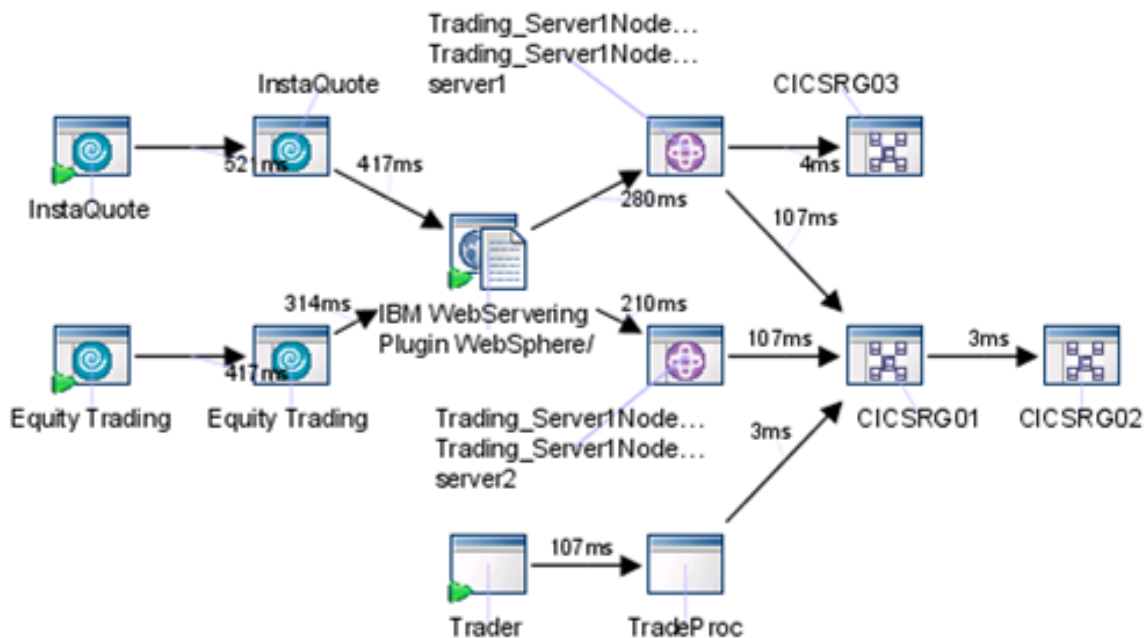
Trading_Server1Node...
Trading_Server1Node...
server1

InstaQuote

CICSRG03

521ms

417ms

4ms

InstaQuote

280ms

107ms

314ms

210ms

IBM WebServering
Plugin WebSphere/

107ms

3ms

417ms

Equity Trading

Equity Trading

CICSRG01

CICSRG02

Trading_Server1Node...
Trading_Server1Node...
server2

3ms

107ms

Trader

TradeProc